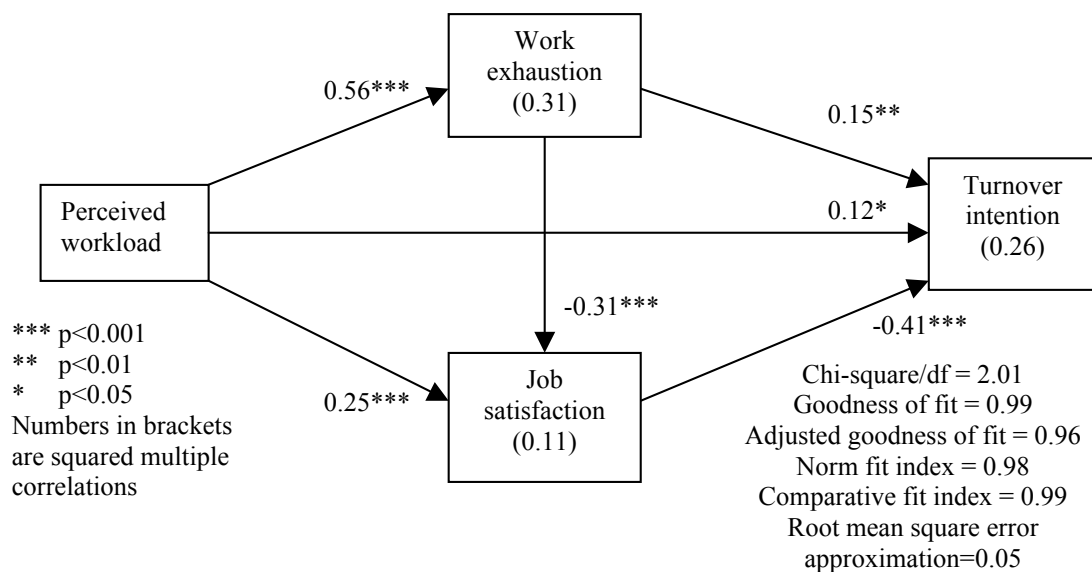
Work exhaustion (0.31)

0.56***

0.15**

Perceived workload

0.12*

Turnover intention (0.26)

-0.31***

-0.41***

*** p<0.001
** p<0.01
* p<0.05
Numbers in brackets are squared multiple correlations

0.25***

Job satisfaction (0.11)

Chi-square/df = 2.01
Goodness of fit = 0.99
Adjusted goodness of fit = 0.96
Norm fit index = 0.98
Comparative fit index = 0.99
Root mean square error approximation=0.05